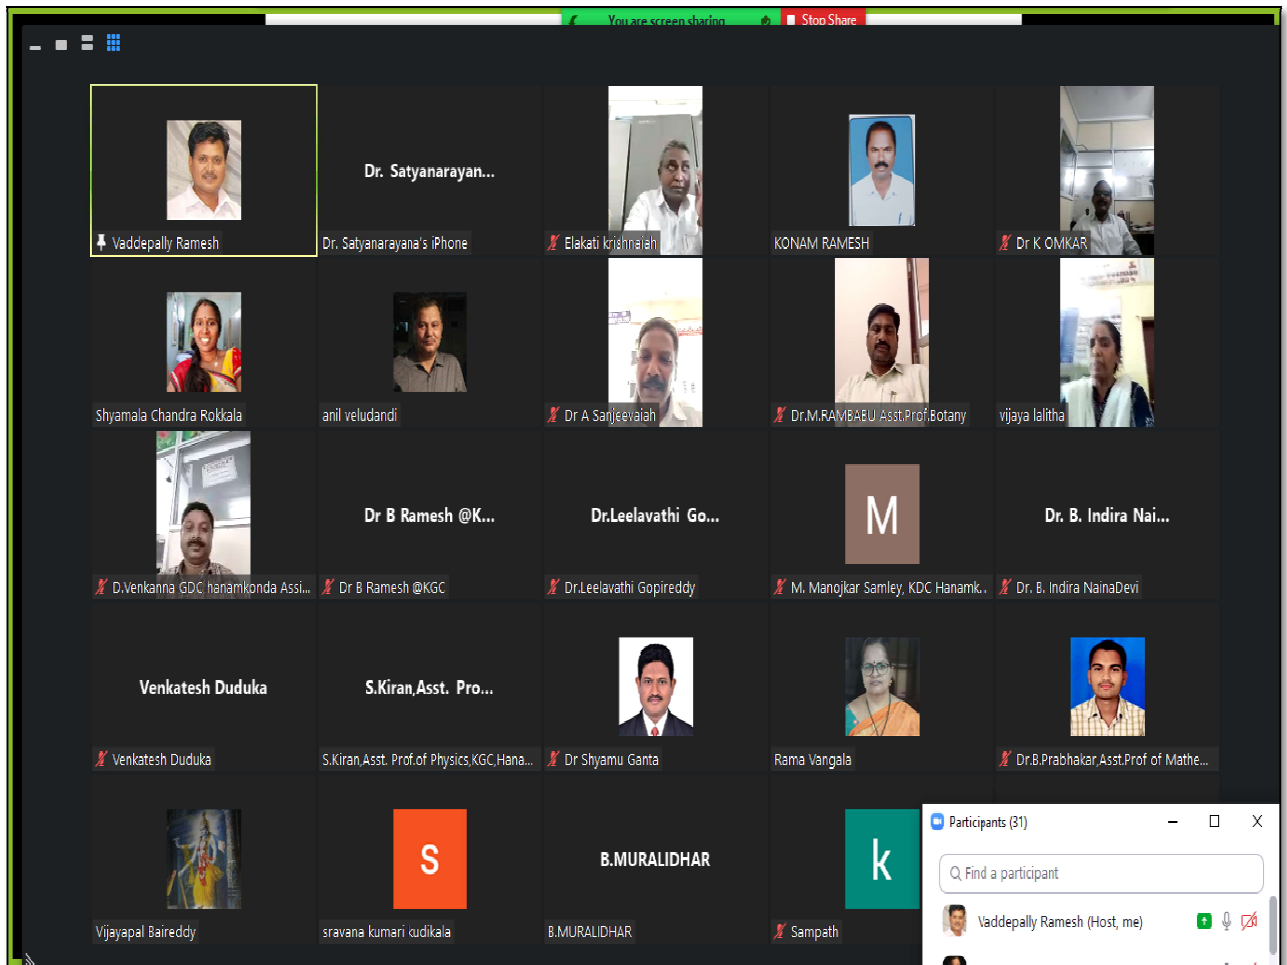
You are screen sharing
Stop Share

Dr. Satyanarayan...
Vaddepally Ramesh
Dr. Satyanarayana's iPhone
Elakati krishnaiah
KONAM RAMESH
Dr K OMKAR
Shyamala Chandra Rokkala
anil veludandi
Dr A Sanjeevaiah
Dr.M.RAMBABU Asst.Prof.Botany
vijaya lalitha
Dr B Ramesh @K...
Dr.Leelavathi Go...
M
Dr. B. Indira Nai...
D.Venkanna GDC hanamkonda Assi...
Dr B Ramesh @KGC
Dr.Leelavathi Gopireddy
M. Manojkar Samley, KDC Hanamk...
Dr. B. Indira NainaDevi
Venkatesh Duduka
S.Kiran,Asst. Pro...
Venkatesh Duduka
S.Kiran,Asst. Prof.of Physics,KGC,Hana...
Dr Shyamu Ganta
Rama Vangala
Dr.B.Prabhakar,Asst.Prof of Mathe...
S
B.MURALIDHAR
k
Vijayapal Baireddy
sravana kumari kudikala
B.MURALIDHAR
Sampath
Participants (31)
Find a participant
Vaddepally Ramesh (Host, me)